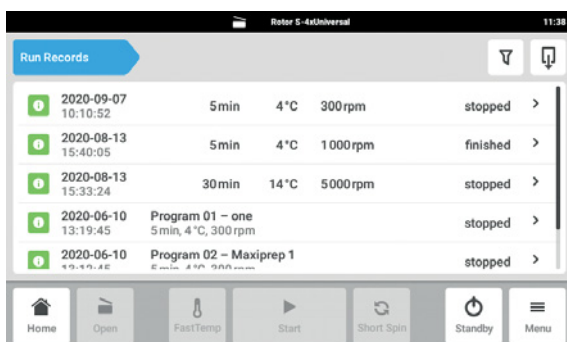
Rotor S-4xUniversal 11:38

Run Records

| | | | | | |
|---|---|---|---|---|---|
| 2020-09-07 10:10:52 | 5 min | 4 °C | 300 rpm | stopped | > |
| 2020-08-13 15:40:05 | 5 min | 4 °C | 1 000 rpm | finished | > |
| 2020-08-13 15:33:24 | 30 min | 14 °C | 5 000 rpm | stopped | > |
| 2020-06-10 13:19:45 | Program 01 – one 5 min, 4 °C, 300 rpm | | | stopped | > |
| 2020-06-10 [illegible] | Program 02 – Maxiprep 1 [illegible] | | | stopped | > |

Home Open FastTemp Start Short Spin Standby Menu